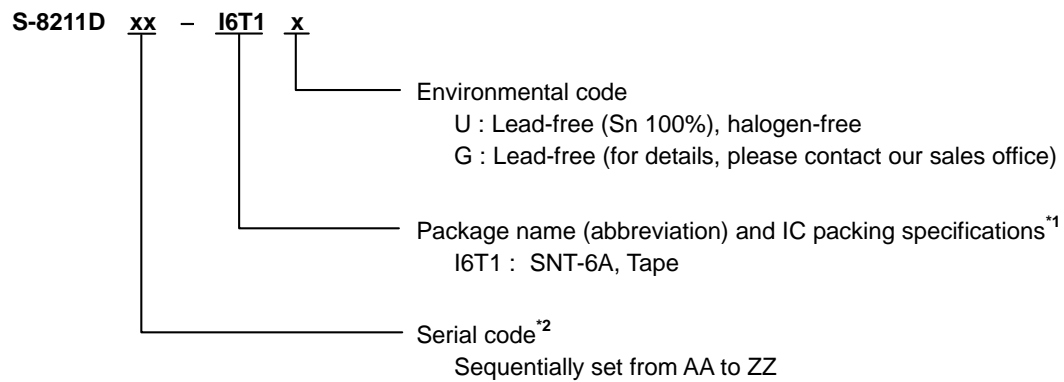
S-8211D xx – I6T1 x

Environmental code
U : Lead-free (Sn 100%), halogen-free
G : Lead-free (for details, please contact our sales office)

Package name (abbreviation) and IC packing specifications$^{*1}$
I6T1 : SNT-6A, Tape

Serial code$^{*2}$
Sequentially set from AA to ZZ